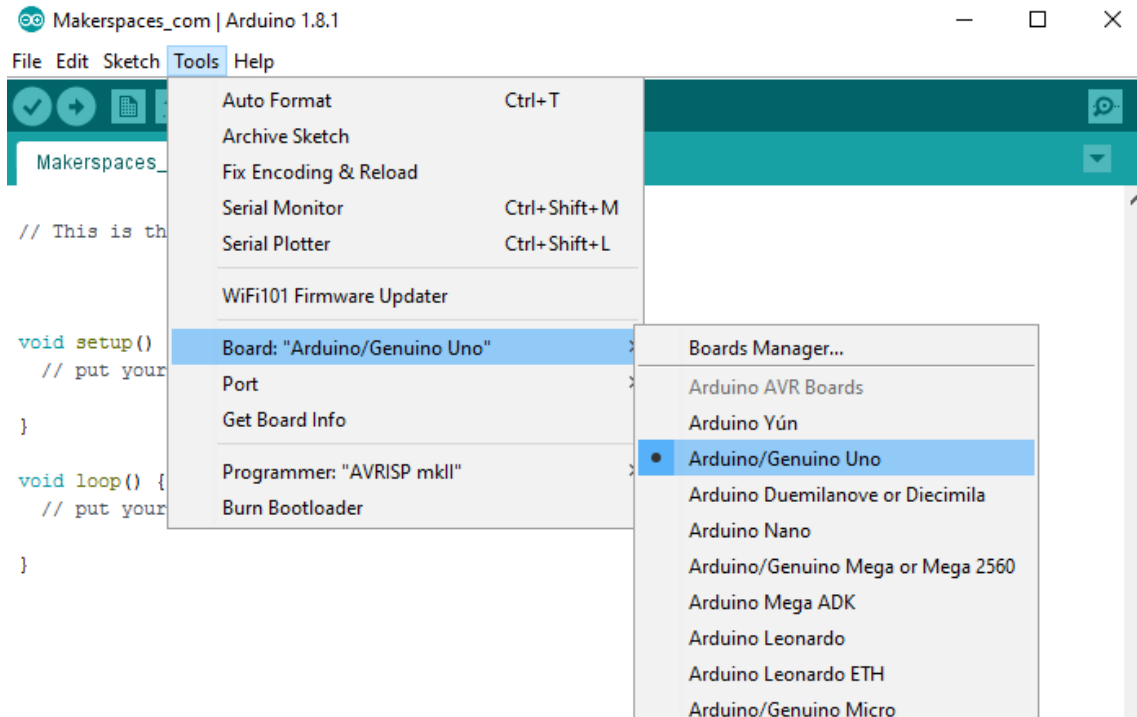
Makerspaces_com | Arduino 1.8.1

File Edit Sketch Tools Help

Makerspaces_

// This is th

void setup()
  // put your

}

void loop() {
  // put your

}

Auto Format Ctrl+T
Archive Sketch
Fix Encoding & Reload
Serial Monitor Ctrl+Shift+M
Serial Plotter Ctrl+Shift+L
WiFi101 Firmware Updater
Board: "Arduino/Genuino Uno"
Port
Get Board Info
Programmer: "AVRISP mkII"
Burn Bootloader

Boards Manager...
Arduino AVR Boards
Arduino Yún
Arduino/Genuino Uno
Arduino Duemilanove or Diecimila
Arduino Nano
Arduino/Genuino Mega or Mega 2560
Arduino Mega ADK
Arduino Leonardo
Arduino Leonardo ETH
Arduino/Genuino Micro